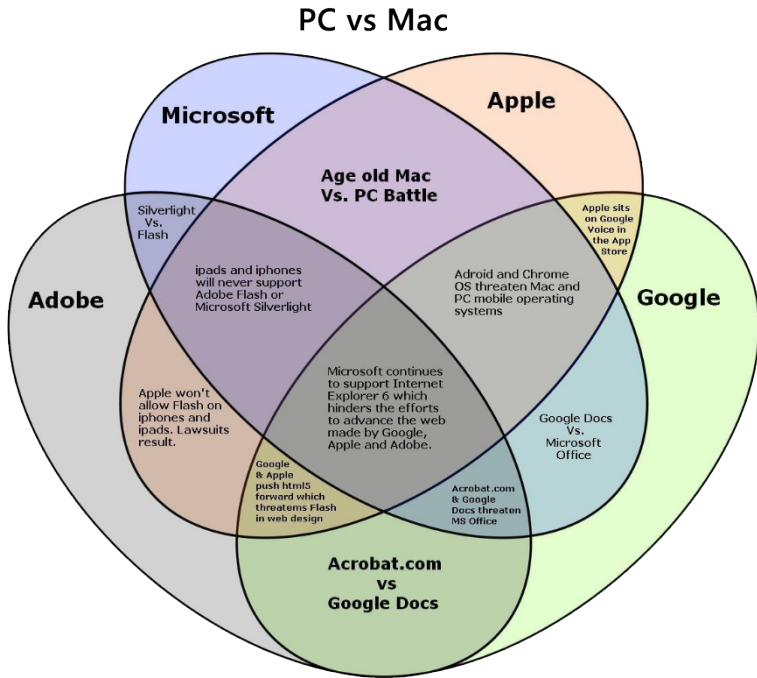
PC vs Mac

Microsoft

Apple

Adobe

Google

Age old Mac Vs. PC Battle

Silverlight Vs. Flash

Apple sits on Google Voice in the App Store

ipads and iphones will never support Adobe Flash or Microsoft Silverlight

Adroid and Chrome OS threaten Mac and PC mobile operating systems

Apple won't allow Flash on iphones and ipads. Lawsuits result.

Microsoft continues to support Internet Explorer 6 which hinders the efforts to advance the web made by Google, Apple and Adobe.

Google Docs Vs. Microsoft Office

Google & Apple push html5 forward which threatems Flash in web design

Acrobat.com & Google Docs threaten MS Office

Acrobat.com vs Google Docs